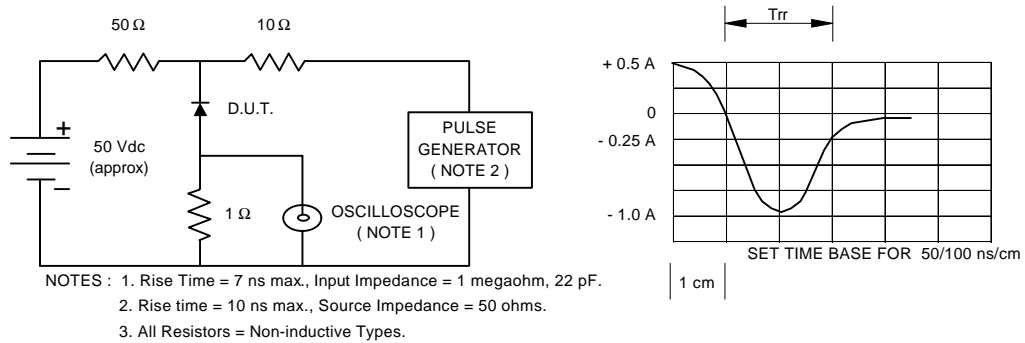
50 Ω
10 Ω
+
−
50 Vdc
(approx)
D.U.T.
PULSE
GENERATOR
( NOTE 2 )
1 Ω
OSCILLOSCOPE
( NOTE 1 )

NOTES : 1. Rise Time = 7 ns max., Input Impedance = 1 megaohm, 22 pF.
2. Rise time = 10 ns max., Source Impedance = 50 ohms.
3. All Resistors = Non-inductive Types.

Trr
+ 0.5 A
0
- 0.25 A
- 1.0 A
SET TIME BASE FOR 50/100 ns/cm
1 cm